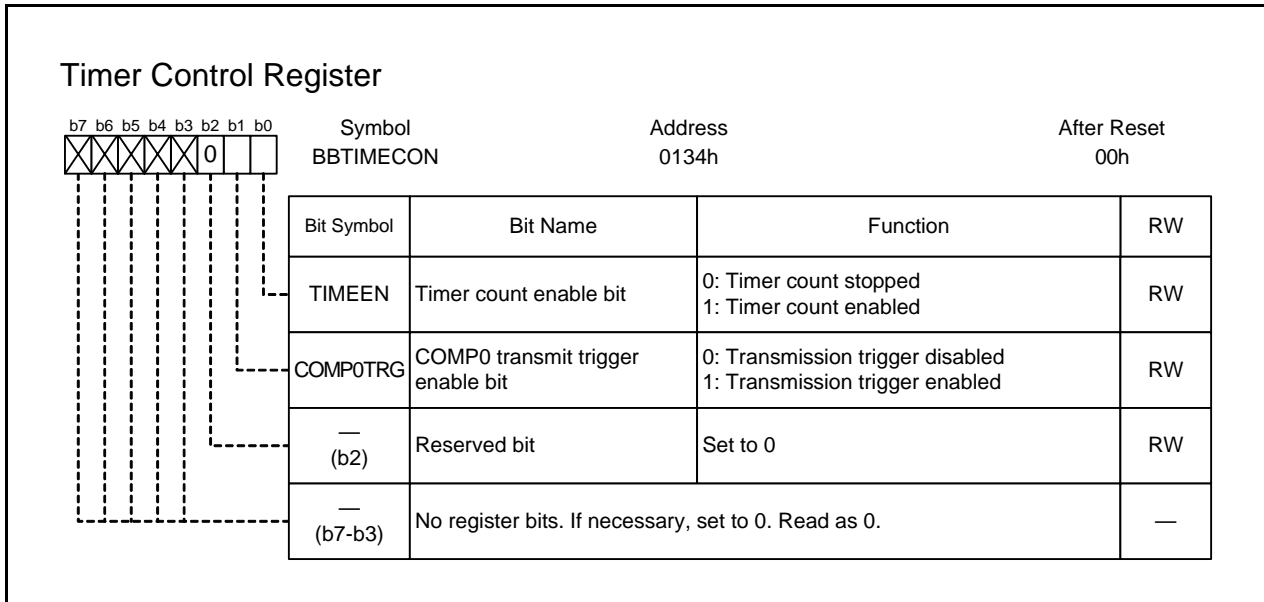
Timer Control Register

b7 b6 b5 b4 b3 b2 b1 b0

0

Symbol
BBTIMECON

Address
0134h

After Reset
00h

| Bit Symbol | Bit Name | Function | RW |
|---|---|---|---|
| TIMEEN | Timer count enable bit | 0: Timer count stopped<br>1: Timer count enabled | RW |
| COMP0TRG | COMP0 transmit trigger enable bit | 0: Transmission trigger disabled<br>1: Transmission trigger enabled | RW |
| — (b2) | Reserved bit | Set to 0 | RW |
| — (b7-b3) | No register bits. If necessary, set to 0. Read as 0. | | — |